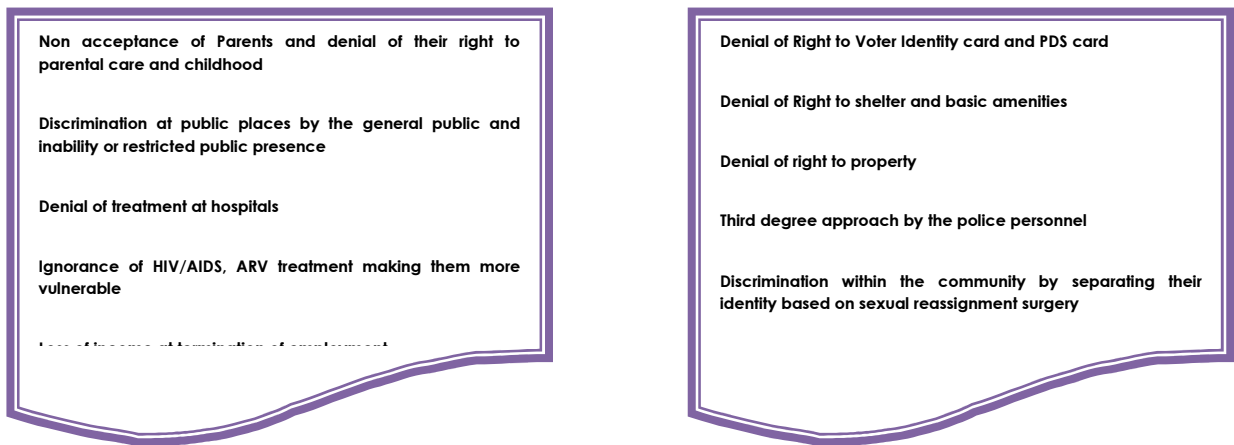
Non acceptance of Parents and denial of their right to parental care and childhood

Discrimination at public places by the general public and inability or restricted public presence

Denial of treatment at hospitals

Ignorance of HIV/AIDS, ARV treatment making them more vulnerable

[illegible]

Denial of Right to Voter Identity card and PDS card

Denial of Right to shelter and basic amenities

Denial of right to property

Third degree approach by the police personnel

Discrimination within the community by separating their identity based on sexual reassignment surgery